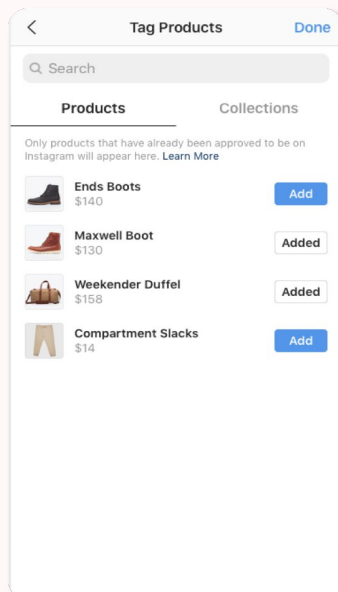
<

Tag Products

Done

Search

Products

Collections

Only products that have already been approved to be on Instagram will appear here. Learn More

Ends Boots
$140

Add

Maxwell Boot
$130

Added

Weekender Duffel
$158

Added

Compartment Slacks
$14

Add